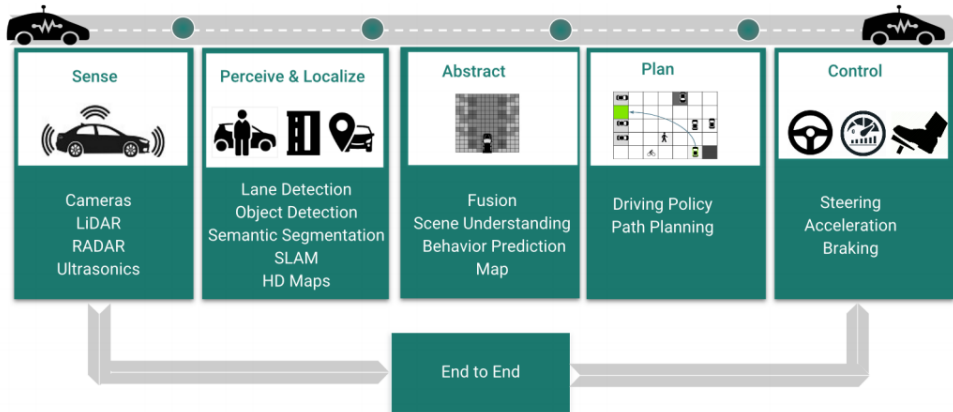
Sense

Cameras
LiDAR
RADAR
Ultrasonics

Perceive & Localize

Lane Detection
Object Detection
Semantic Segmentation
SLAM
HD Maps

Abstract

Fusion
Scene Understanding
Behavior Prediction
Map

Plan

Driving Policy
Path Planning

Control

Steering
Acceleration
Braking

End to End